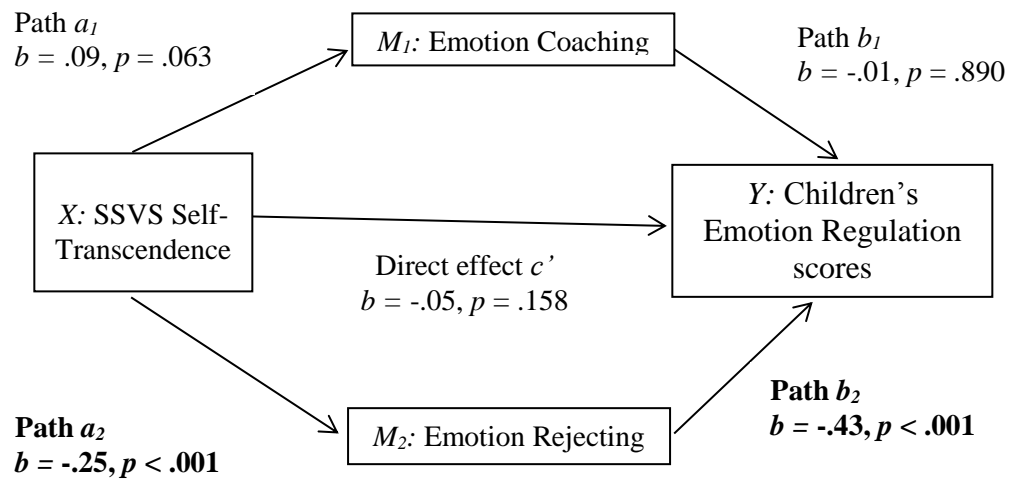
Path $a_1$
$b$ = .09, $p$ = .063

$M_1$: Emotion Coaching

Path $b_1$
$b$ = -.01, $p$ = .890

$X$: SSVS Self-Transcendence

$Y$: Children's Emotion Regulation scores

Direct effect $c'$
$b$ = -.05, $p$ = .158

Path $b_2$
$b$ = -.43, $p$ < .001

Path $a_2$
$b$ = -.25, $p$ < .001

$M_2$: Emotion Rejecting